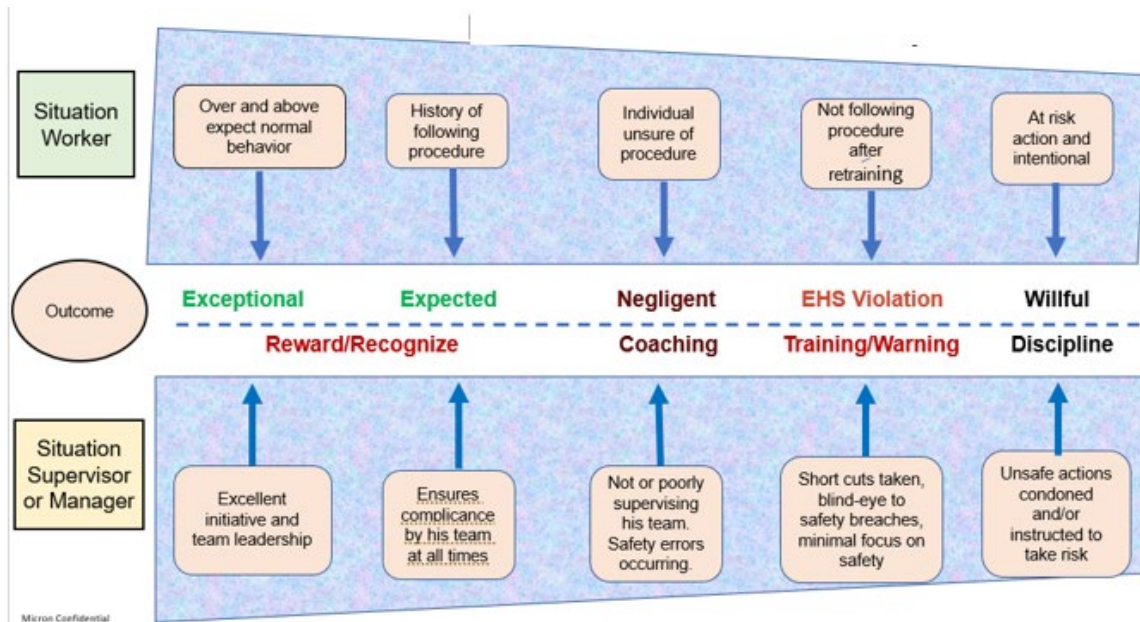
Situation Worker

Over and above expect normal behavior

History of following procedure

Individual unsure of procedure

Not following procedure after retraining

At risk action and intentional

Outcome

Exceptional

Expected

Negligent

EHS Violation

Willful

Reward/Recognize

Coaching

Training/Warning

Discipline

Situation Supervisor or Manager

Excellent initiative and team leadership

Ensures complicance by his team at all times

Not or poorly supervising his team. Safety errors occurring.

Short cuts taken, blind-eye to safety breaches, minimal focus on safety

Unsafe actions condoned and/or instructed to take risk

Micron Confidential